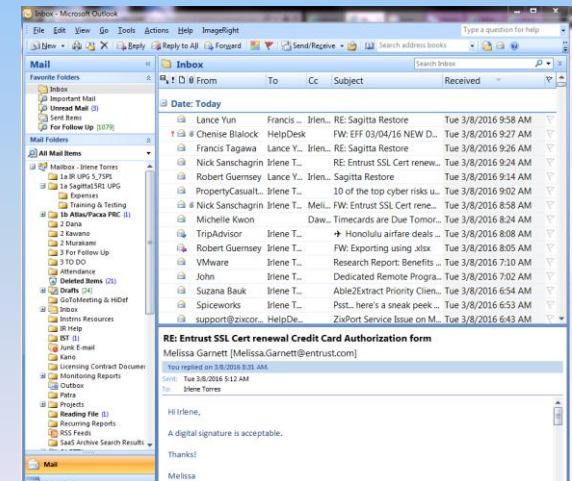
Inbox - Microsoft Outlook

File Edit View Go Tools Actions Help ImageRight

Type a question for help

New Reply Reply to All Forward Send/Receive Search address books

Mail

Favorite Folders

Inbox
Important Mail
Unread Mail (3)
Sent Items
For Follow Up [1079]

Mail Folders

All Mail Items

Mailbox - Irlene Torres
1a IR UPG 5_7SP1
1a Sagitta15R1 UPG
Expenses
Training & Testing
1b Atlas/Pacsa PRC (1)
2 Dana
2 Kawano
2 Murakami
3 For Follow Up
3 TO DO
Attendance
Deleted Items (21)
Drafts [24]
GoToMeeting & HiDef
Inbox
Instms Resources
IR Help
IST (1)
Junk E-mail
Kano
Licensing Contract Documer
Monitoring Reports
Outbox
Patra
Projects
Reading File (1)
Recurring Reports
RSS Feeds
SaaS Archive Search Results

Mail

Inbox

Search Inbox

From | To | Cc | Subject | Received

Date: Today

| From | To | Cc | Subject | Received |
|---|---|---|---|---|
| Lance Yun | Francis ... | Irlen... | RE: Sagitta Restore | Tue 3/8/2016 9:58 AM |
| Chenise Blalock | HelpDesk | | FW: EFF 03/04/16 NEW D... | Tue 3/8/2016 9:27 AM |
| Francis Tagawa | Lance Y... | Irlen... | RE: Sagitta Restore | Tue 3/8/2016 9:26 AM |
| Nick Sanschagrin | Irlene T... | | RE: Entrust SSL Cert renew... | Tue 3/8/2016 9:24 AM |
| Robert Guernsey | Lance Y... | Irlen... | Sagitta Restore | Tue 3/8/2016 9:14 AM |
| PropertyCasualt... | Irlene T... | | 10 of the top cyber risks u... | Tue 3/8/2016 9:02 AM |
| Nick Sanschagrin | Irlene T... | Meli... | FW: Entrust SSL Cert renew... | Tue 3/8/2016 8:58 AM |
| Michelle Kwon | | Daw... | Timecards are Due Tomor... | Tue 3/8/2016 8:24 AM |
| TripAdvisor | Irlene T... | | → Honolulu airfare deals ... | Tue 3/8/2016 8:08 AM |
| Robert Guernsey | Irlene T... | | FW: Exporting using .xlsx | Tue 3/8/2016 8:05 AM |
| VMware | Irlene T... | | Research Report: Benefits ... | Tue 3/8/2016 7:10 AM |
| John | Irlene T... | | Dedicated Remote Progra... | Tue 3/8/2016 7:02 AM |
| Suzana Bauk | Irlene T... | | Able2Extract Priority Clien... | Tue 3/8/2016 6:54 AM |
| Spiceworks | Irlene T... | | Psst... here's a sneak peek ... | Tue 3/8/2016 6:53 AM |
| support@zixcor... | HelpDe... | | ZixPort Service Issue on M... | Tue 3/8/2016 6:43 AM |

RE: Entrust SSL Cert renewal Credit Card Authorization form

Melissa Garnett [Melissa.Garnett@entrust.com]

You replied on 3/8/2016 8:31 AM.

Sent: Tue 3/8/2016 5:12 AM
To: Irlene Torres

Hi Irlene,

A digital signature is acceptable.

Thanks!

Melissa